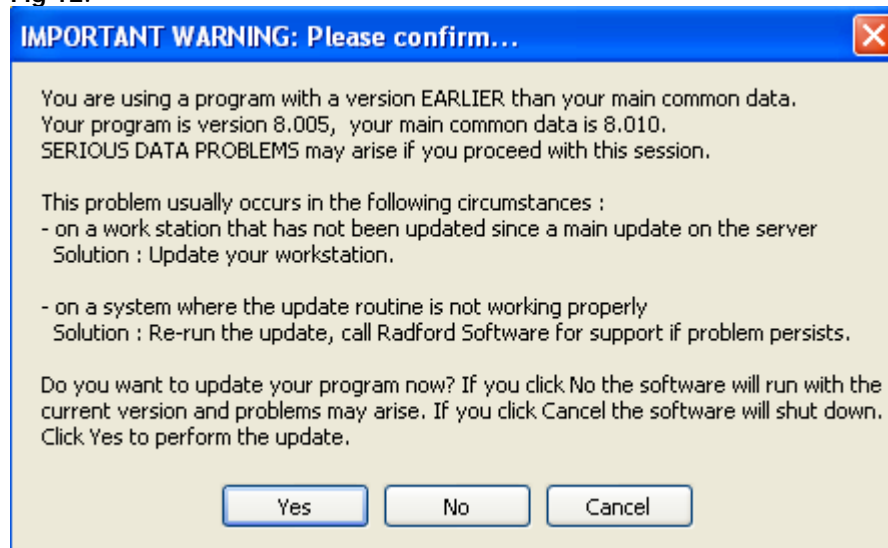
Fig 12:

IMPORTANT WARNING: Please confirm...

You are using a program with a version EARLIER than your main common data.
Your program is version 8.005, your main common data is 8.010.
SERIOUS DATA PROBLEMS may arise if you proceed with this session.

This problem usually occurs in the following circumstances :
- on a work station that has not been updated since a main update on the server
Solution : Update your workstation.

- on a system where the update routine is not working properly
Solution : Re-run the update, call Radford Software for support if problem persists.

Do you want to update your program now? If you click No the software will run with the current version and problems may arise. If you click Cancel the software will shut down. Click Yes to perform the update.

Yes
No
Cancel